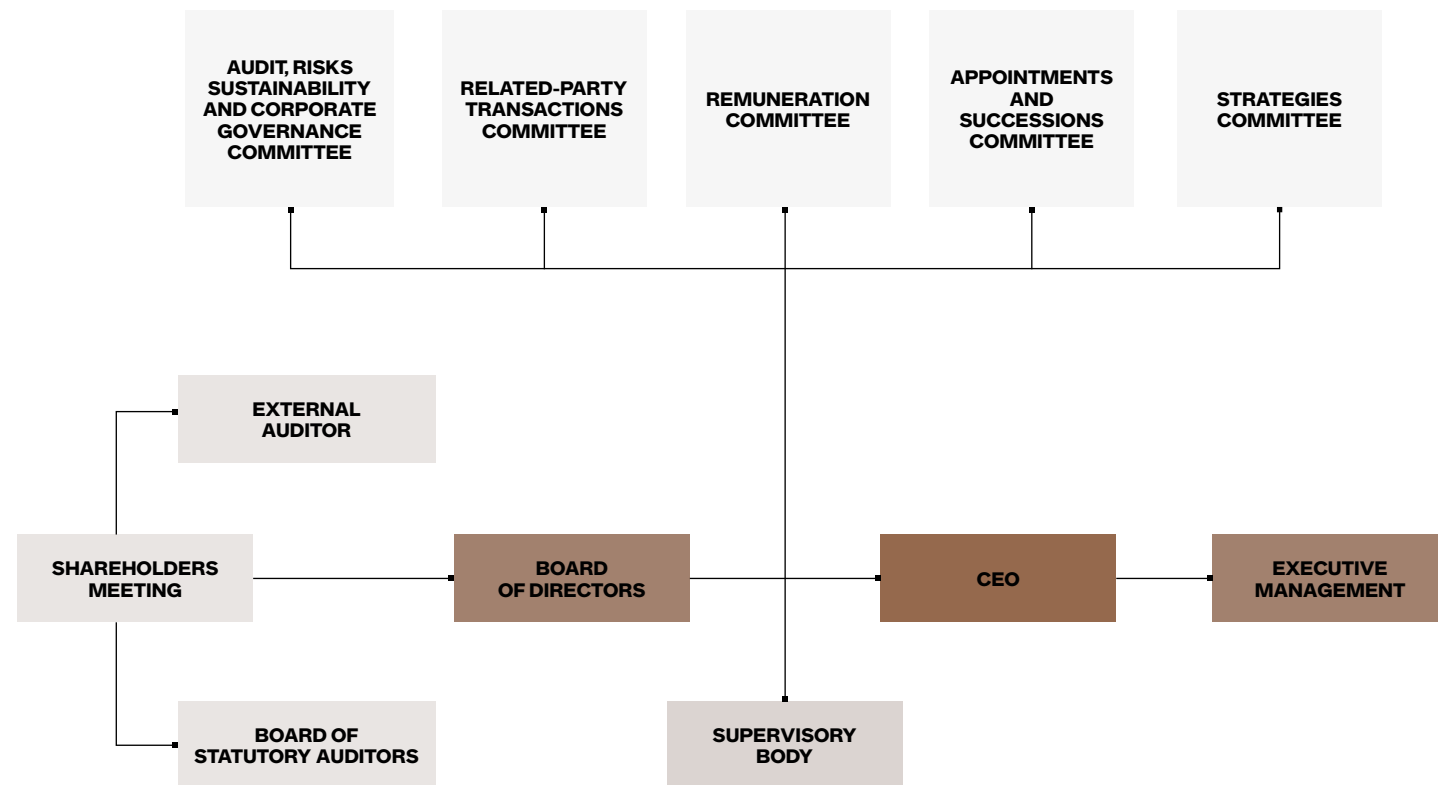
AUDIT, RISKS SUSTAINABILITY AND CORPORATE GOVERNANCE COMMITTEE

RELATED-PARTY TRANSACTIONS COMMITTEE

REMUNERATION COMMITTEE

APPOINTMENTS AND SUCCESSIONS COMMITTEE

STRATEGIES COMMITTEE

EXTERNAL AUDITOR

SHAREHOLDERS MEETING

BOARD OF DIRECTORS

CEO

EXECUTIVE MANAGEMENT

BOARD OF STATUTORY AUDITORS

SUPERVISORY BODY